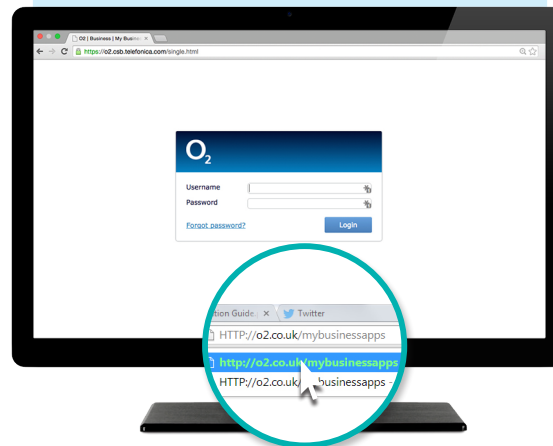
O2 | Business | My Busin ×
https://o2.csb.telefonica.com/single.html

$O_2$

Username

Password

Forgot password?

Login

tion Guide ×

Twitter

HTTP://o2.co.uk/mybusinessapps

http://o2.co.uk/mybusinessapps

HTTP://o2.co.uk/ businessapps -